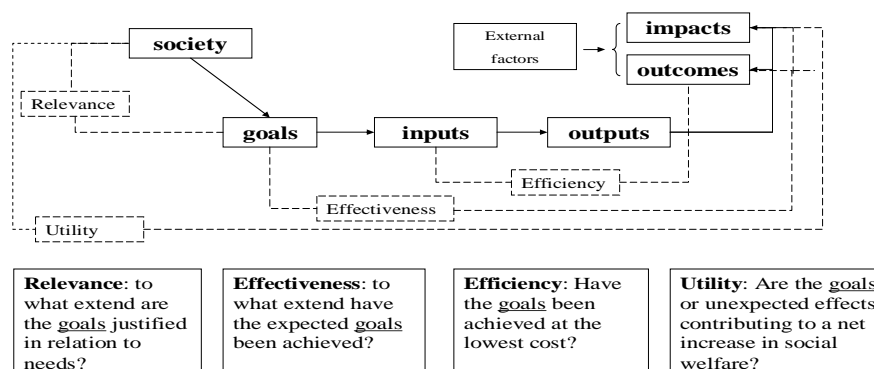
External factors

impacts

outcomes

society

Relevance

goals

inputs

outputs

Efficiency

Effectiveness

Utility

**Relevance**: to what extend are the goals justified in relation to needs?

**Effectiveness**: to what extend have the expected goals been achieved?

**Efficiency**: Have the goals been achieved at the lowest cost?

**Utility**: Are the goals or unexpected effects contributing to a net increase in social welfare?